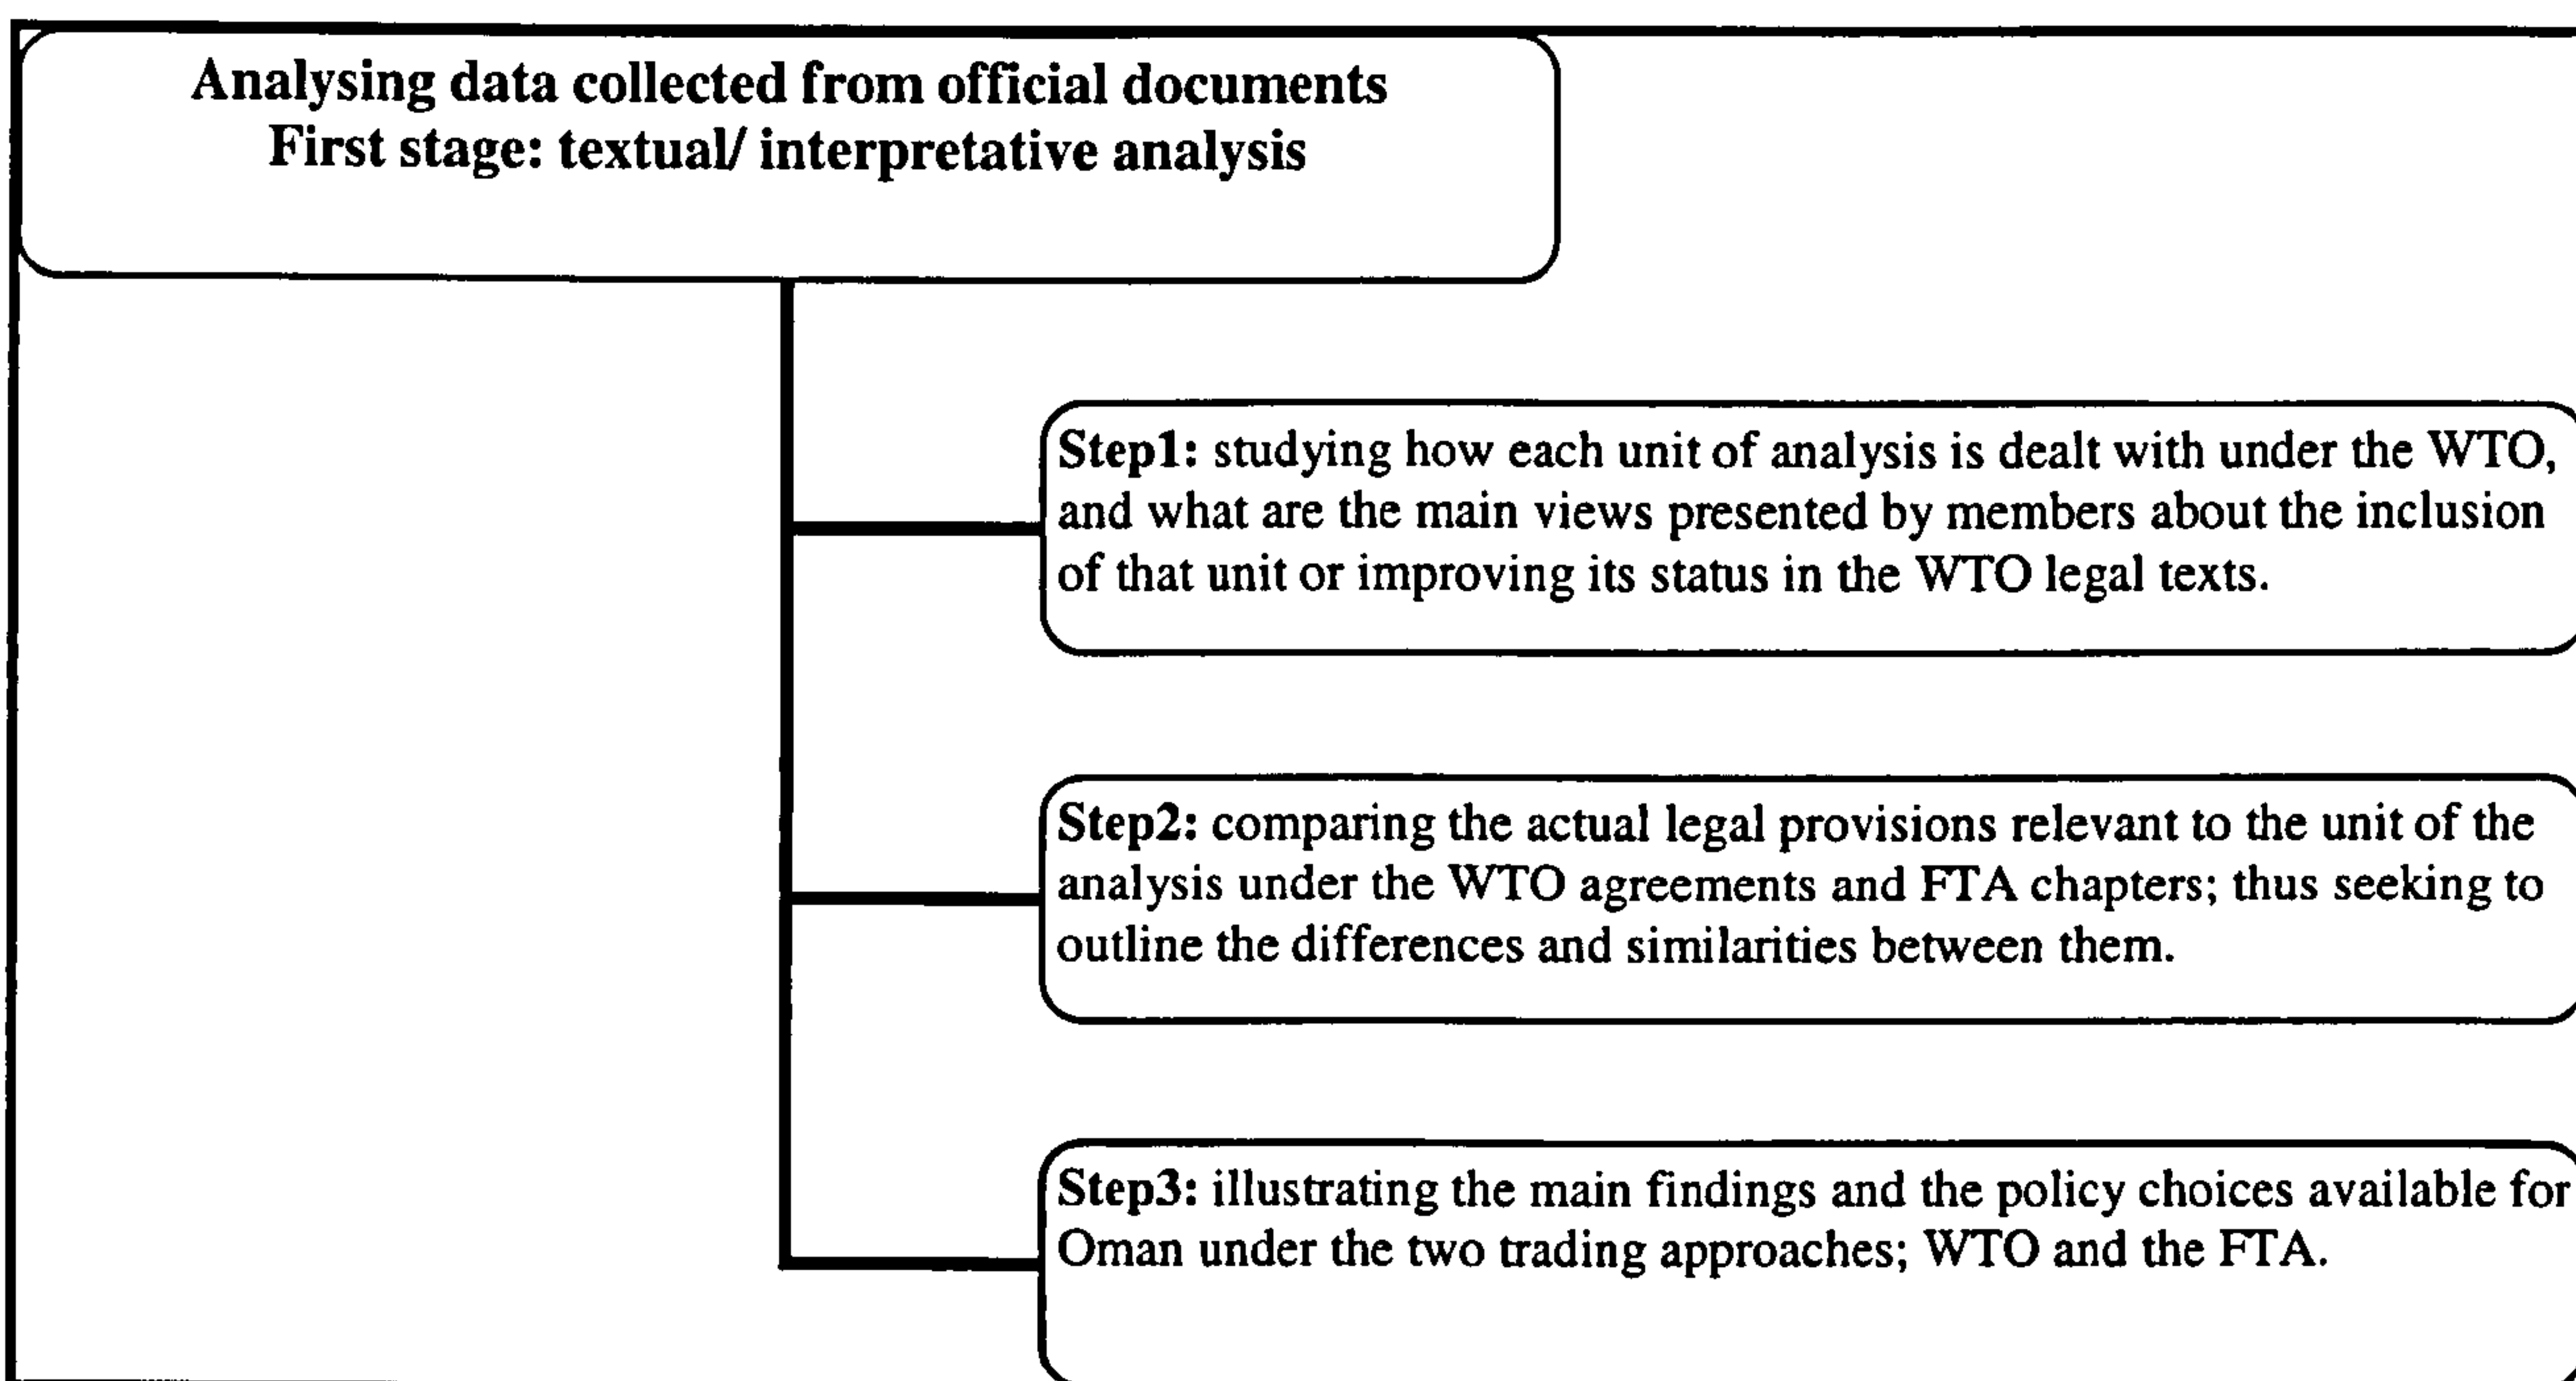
**Analysing data collected from official documents**
**First stage: textual/ interpretative analysis**

**Step1:** studying how each unit of analysis is dealt with under the WTO, and what are the main views presented by members about the inclusion of that unit or improving its status in the WTO legal texts.

**Step2:** comparing the actual legal provisions relevant to the unit of the analysis under the WTO agreements and FTA chapters; thus seeking to outline the differences and similarities between them.

**Step3:** illustrating the main findings and the policy choices available for Oman under the two trading approaches; WTO and the FTA.